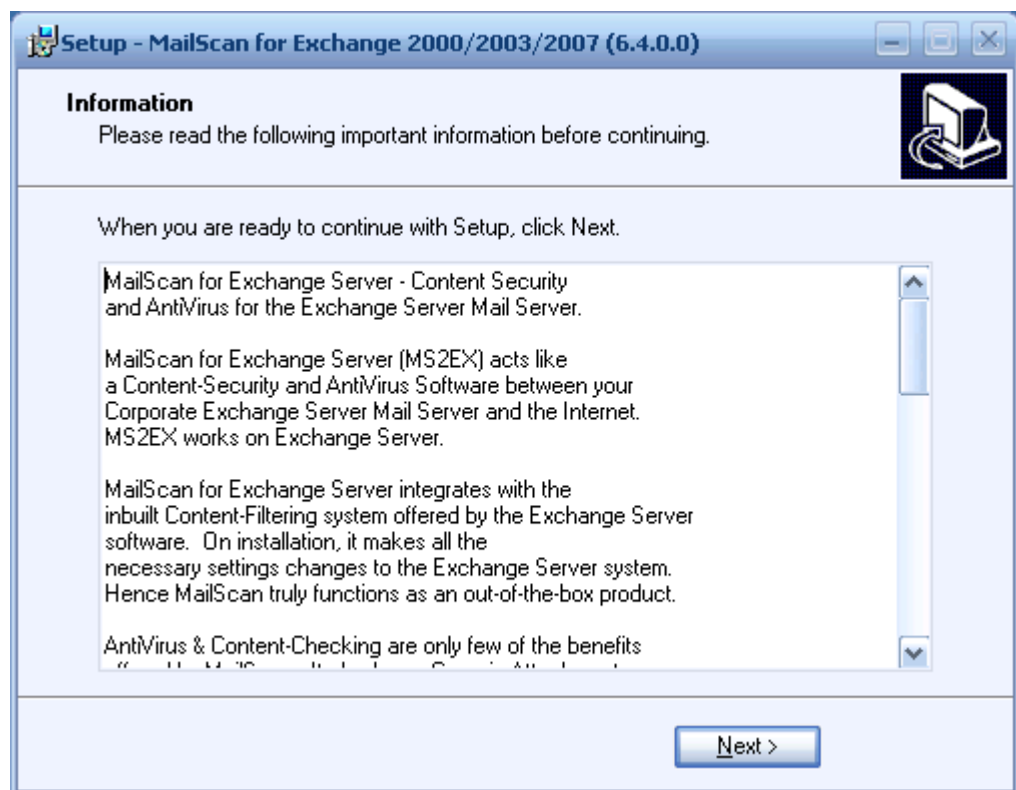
Setup - MailScan for Exchange 2000/2003/2007 (6.4.0.0)

Information
Please read the following important information before continuing.

When you are ready to continue with Setup, click Next.

MailScan for Exchange Server - Content Security and AntiVirus for the Exchange Server Mail Server.

MailScan for Exchange Server (MS2EX) acts like a Content-Security and AntiVirus Software between your Corporate Exchange Server Mail Server and the Internet. MS2EX works on Exchange Server.

MailScan for Exchange Server integrates with the inbuilt Content-Filtering system offered by the Exchange Server software. On installation, it makes all the necessary settings changes to the Exchange Server system. Hence MailScan truly functions as an out-of-the-box product.

AntiVirus & Content-Checking are only few of the benefits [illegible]

Next >